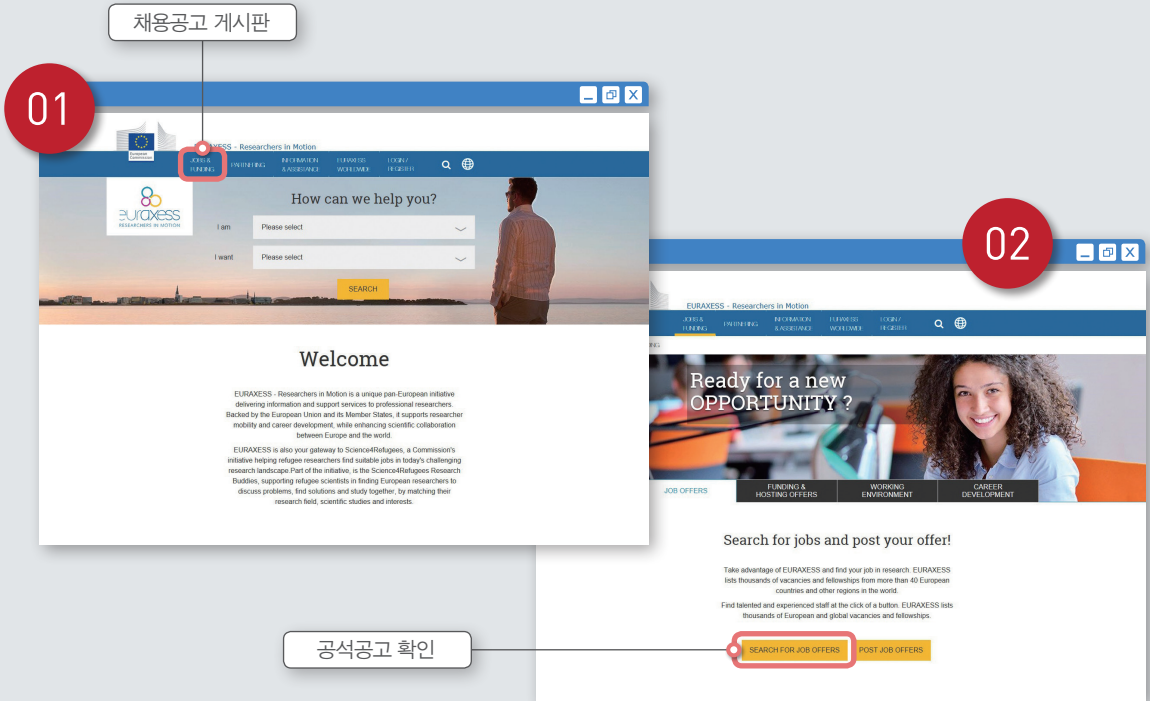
채용공고 게시판

01

European Commission

EURAXESS - Researchers in Motion

JOBS & FUNDING PARTNERING INFORMATION & ASSISTANCE EURAXESS WORLDWIDE LOGIN / REGISTER

euraxess
RESEARCHERS IN MOTION

How can we help you?

I am Please select

I want Please select

SEARCH

Welcome

EURAXESS - Researchers in Motion is a unique pan-European initiative delivering information and support services to professional researchers. Backed by the European Union and its Member States, it supports researcher mobility and career development, while enhancing scientific collaboration between Europe and the world.

EURAXESS is also your gateway to Science4Refugees, a Commission's initiative helping refugee researchers find suitable jobs in today's challenging research landscape.Part of the initiative, is the Science4Refugees Research Buddies, supporting refugee scientists in finding European researchers to discuss problems, find solutions and study together, by matching their research field, scientific studies and interests.

02

EURAXESS - Researchers in Motion

JOBS & FUNDING PARTNERING INFORMATION & ASSISTANCE EURAXESS WORLDWIDE LOGIN / REGISTER

Ready for a new OPPORTUNITY ?

JOB OFFERS | FUNDING & HOSTING OFFERS | WORKING ENVIRONMENT | CAREER DEVELOPMENT

Search for jobs and post your offer!

Take advantage of EURAXESS and find your job in research. EURAXESS lists thousands of vacancies and fellowships from more than 40 European countries and other regions in the world.

Find talented and experienced staff at the click of a button. EURAXESS lists thousands of European and global vacancies and fellowships.

공석공고 확인

SEARCH FOR JOB OFFERS POST JOB OFFERS